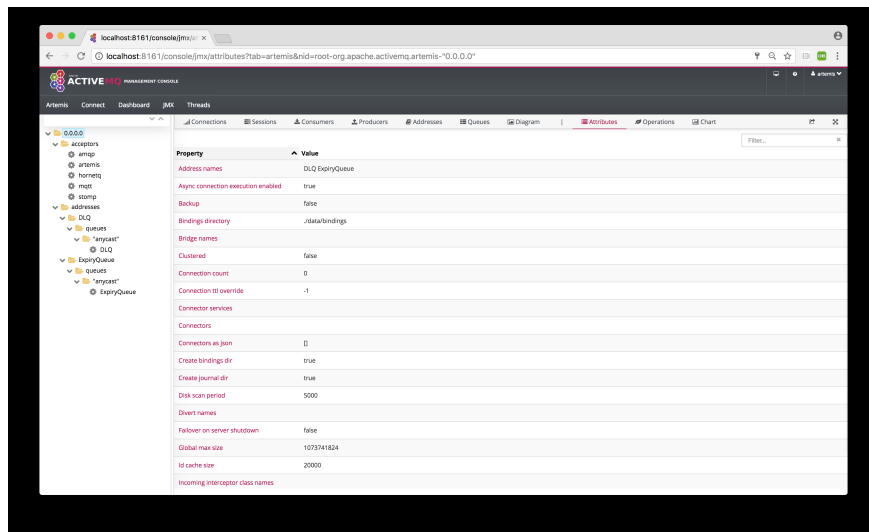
localhost:8161/console/jmx/at ×

localhost:8161/console/jmx/attributes?tab=artemis&nid=root-org.apache.activemq.artemis-"0.0.0.0"

ACTIVEMQ MANAGEMENT CONSOLE

artemis

Artemis Connect Dashboard JMX Threads

0.0.0.0
acceptors
amqp
artemis
hornetq
mqtt
stomp
addresses
DLQ
queues
"anycast"
DLQ
ExpiryQueue
queues
"anycast"
ExpiryQueue

Connections Sessions Consumers Producers Addresses Queues Diagram Attributes Operations Chart

Filter...

| Property | Value |
|---|---|
| Address names | DLQ ExpiryQueue |
| Async connection execution enabled | true |
| Backup | false |
| Bindings directory | ./data/bindings |
| Bridge names | |
| Clustered | false |
| Connection count | 0 |
| Connection ttl override | -1 |
| Connector services | |
| Connectors | |
| Connectors as json | [] |
| Create bindings dir | true |
| Create journal dir | true |
| Disk scan period | 5000 |
| Divert names | |
| Failover on server shutdown | false |
| Global max size | 1073741824 |
| Id cache size | 20000 |
| Incoming interceptor class names | |